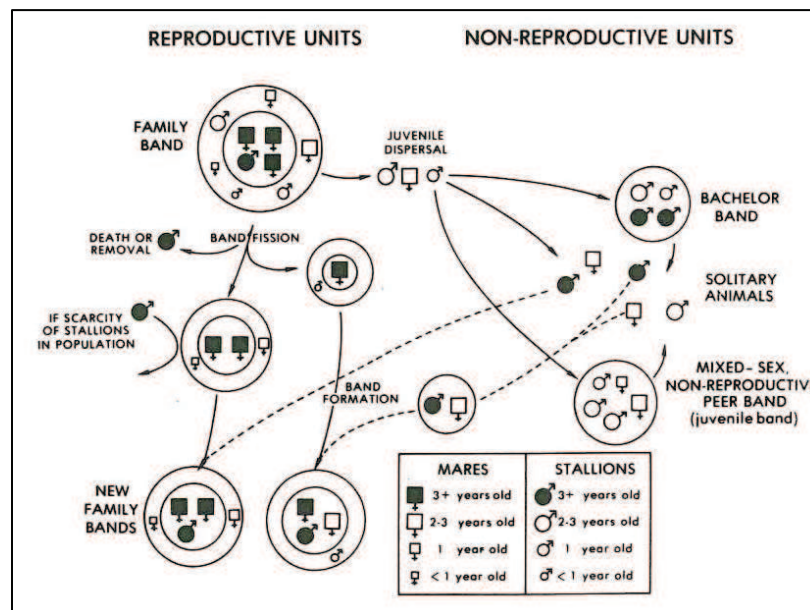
REPRODUCTIVE UNITS

NON-REPRODUCTIVE UNITS

FAMILY BAND

JUVENILE DISPERSAL

BACHELOR BAND

DEATH OR REMOVAL

BAND FISSION

SOLITARY ANIMALS

IF SCARCITY OF STALLIONS IN POPULATION

BAND FORMATION

MIXED-SEX, NON-REPRODUCTIV PEER BAND (juvenile band)

NEW FAMILY BANDS

| MARES | STALLIONS |
|---|---|
| 3+ years old | 3+ years old |
| 2-3 years old | 2-3 years old |
| 1 year old | 1 year old |
| < 1 year old | < 1 year old |